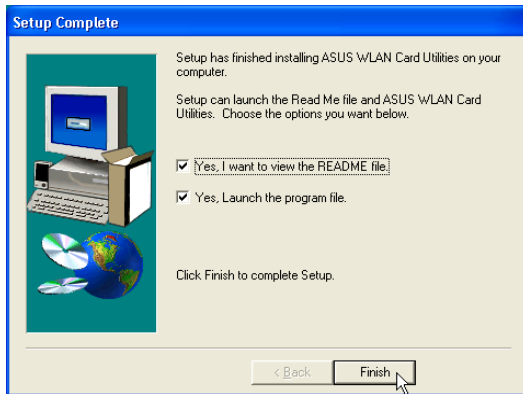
Setup Complete

Setup has finished installing ASUS WLAN Card Utilities on your computer.

Setup can launch the Read Me file and ASUS WLAN Card Utilities. Choose the options you want below.

Yes, I want to view the README file.

Yes, Launch the program file.

Click Finish to complete Setup.

< Back

Finish